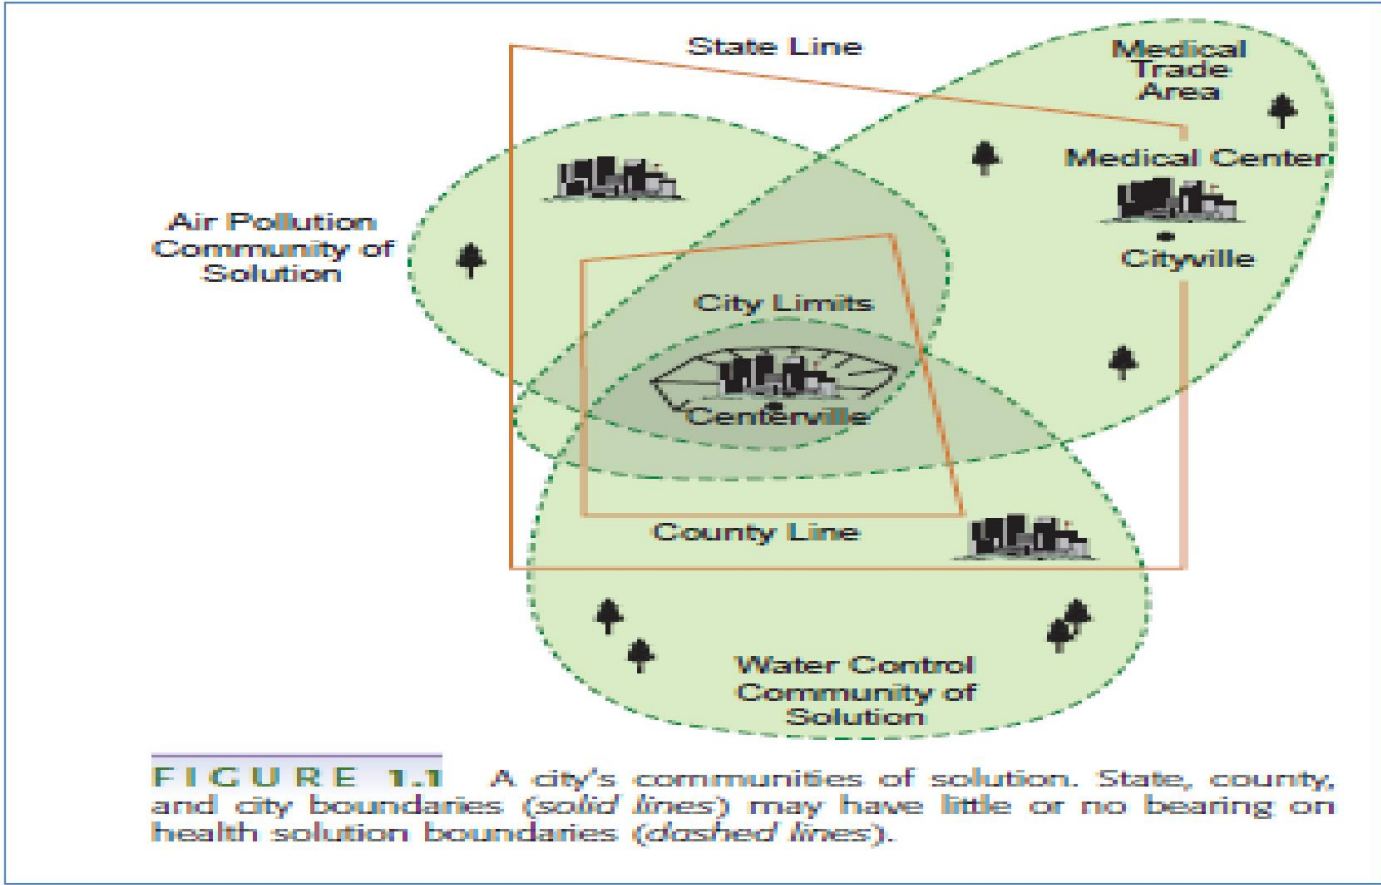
State Line

Medical Trade Area

Medical Center

Cityville

Air Pollution Community of Solution

City Limits

Centerville

County Line

Water Control Community of Solution

FIGURE 1.1 A city's communities of solution. State, county, and city boundaries (*solid lines*) may have little or no bearing on health solution boundaries (*dashed lines*).